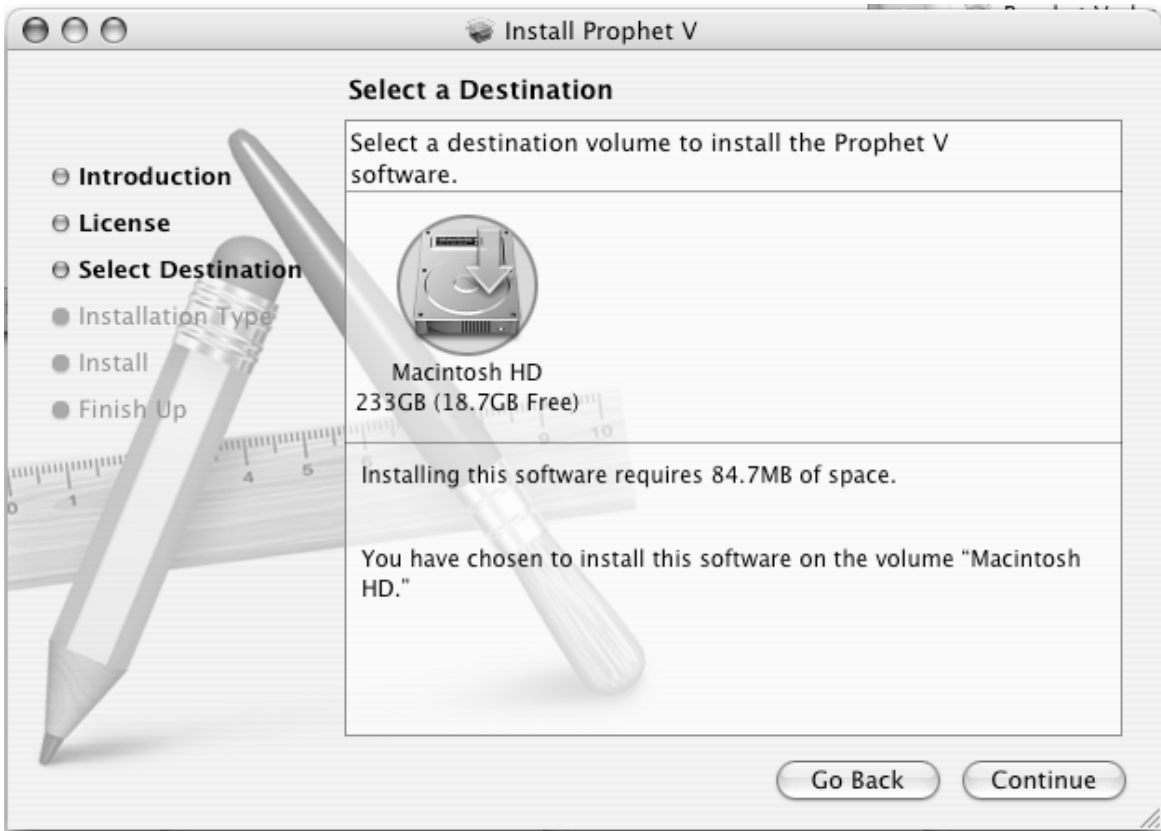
Install Prophet V

Select a Destination

Select a destination volume to install the Prophet V software.

Introduction
License
Select Destination
Installation Type
Install
Finish Up

Macintosh HD
233GB (18.7GB Free)

Installing this software requires 84.7MB of space.

You have chosen to install this software on the volume "Macintosh HD."

Go Back
Continue